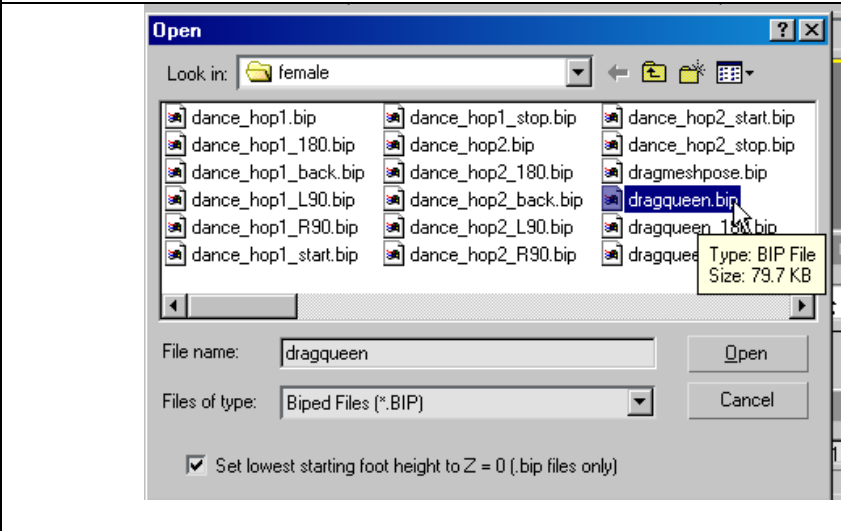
Open

Look in: female

dance_hop1.bip
dance_hop1_180.bip
dance_hop1_back.bip
dance_hop1_L90.bip
dance_hop1_R90.bip
dance_hop1_start.bip

dance_hop1_stop.bip
dance_hop2.bip
dance_hop2_180.bip
dance_hop2_back.bip
dance_hop2_L90.bip
dance_hop2_R90.bip

dance_hop2_start.bip
dance_hop2_stop.bip
dragmeshpose.bip
dragqueen.bip
dragqueen_18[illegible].bip
dragquee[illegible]

Type: BIP File
Size: 79.7 KB

File name: dragqueen
Open

Files of type: Biped Files (*.BIP)
Cancel

Set lowest starting foot height to Z = 0 (.bip files only)